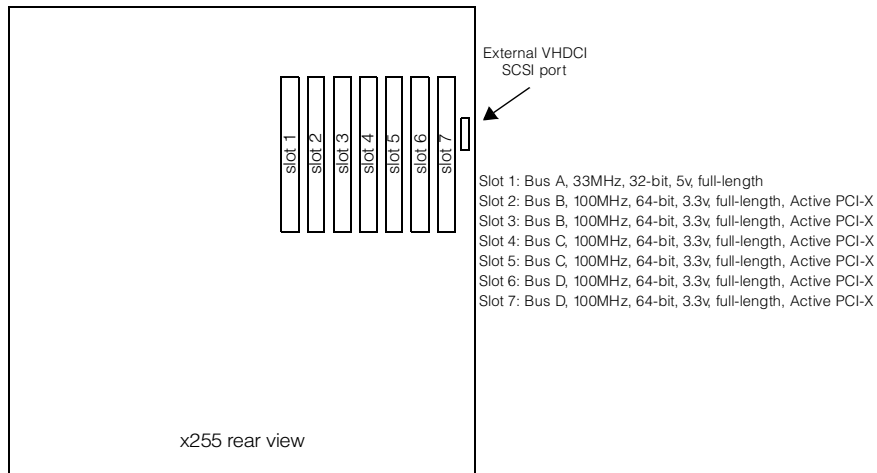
External VHDCI SCSI port

slot 1
slot 2
slot 3
slot 4
slot 5
slot 6
slot 7

Slot 1: Bus A, 33MHz, 32-bit, 5v, full-length
Slot 2: Bus B, 100MHz, 64-bit, 3.3v, full-length, Active PCI-X
Slot 3: Bus B, 100MHz, 64-bit, 3.3v, full-length, Active PCI-X
Slot 4: Bus C, 100MHz, 64-bit, 3.3v, full-length, Active PCI-X
Slot 5: Bus C, 100MHz, 64-bit, 3.3v, full-length, Active PCI-X
Slot 6: Bus D, 100MHz, 64-bit, 3.3v, full-length, Active PCI-X
Slot 7: Bus D, 100MHz, 64-bit, 3.3v, full-length, Active PCI-X

x255 rear view